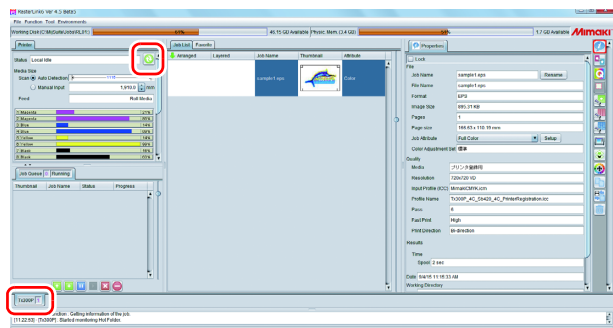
RasterLink6 Ver 4.5 (Beta)

File Function Tool Environments

Working Disk (C:\Mimaki\RasterLink6\JOB\) 61%

46.15 GB Available Physic Mem (2.4 GB) 58%

1.7 GB Available

Mimaki

Printer

Status Local Idle

Media Size

Scan Auto Detection

Manual Input 1,610.0 mm

Feed Roll Media

Magenta
Magenta
Blue
Blue
Yellow
Yellow
Black
Black

Job Queue Running

Thumbnail Job Name Status Progress

Job List Favorite

Arranged Layered Job Name Thumbnail Attribute

sample1.eps Color

Properties

Lock

File

Job Name sample1.eps Rename

File Name sample1.eps

Format EPS

Image Size 895.31 KB

Pages 1

Page size 166.61 x 110.15 mm

Job Attribute Full Color Setup

Color Adjustment Set 標準

Quality

Media プリンタ登録用

Resolution 720x720 VD

Input Profile (ICC) MimakiCMYK.icm

Profile Name Tx300P_4C_Sb420_4C_PrinterRegistration.icc

Pass 6

Fast Print High

Print Direction Bi-direction

Results

Time

Spool 2 sec

Date 6/4/15 11:18:33 AM

Working Directory

Tx300P 1

[11:22:53] [Tx300P] ... Getting information of the job.
[11:22:53] [Tx300P] : Started monitoring Hot Folder.